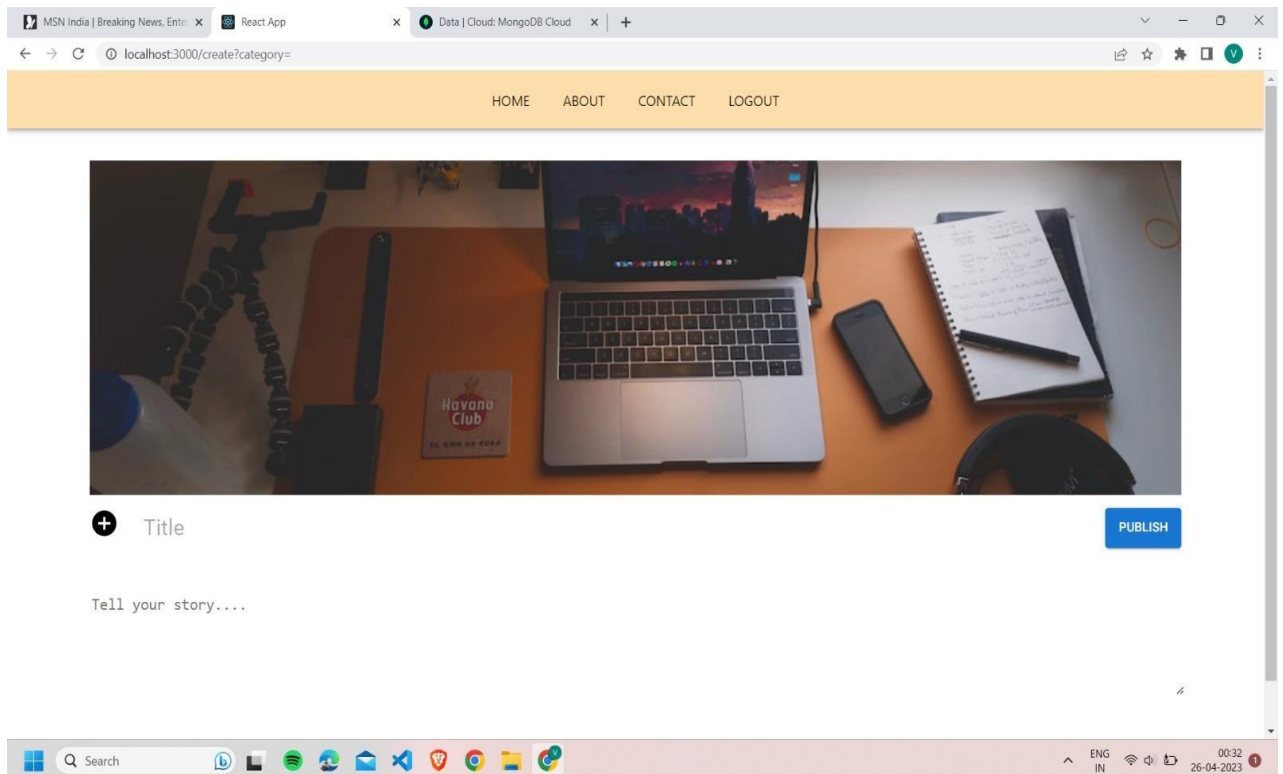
MSN India | Breaking News, Ente
React App
Data | Cloud: MongoDB Cloud
localhost:3000/create?category=
V

HOME ABOUT CONTACT LOGOUT

Havana Club
EL RON DE CUBA

Title

PUBLISH

Tell your story....

Search

ENG IN
00:32
26-04-2023